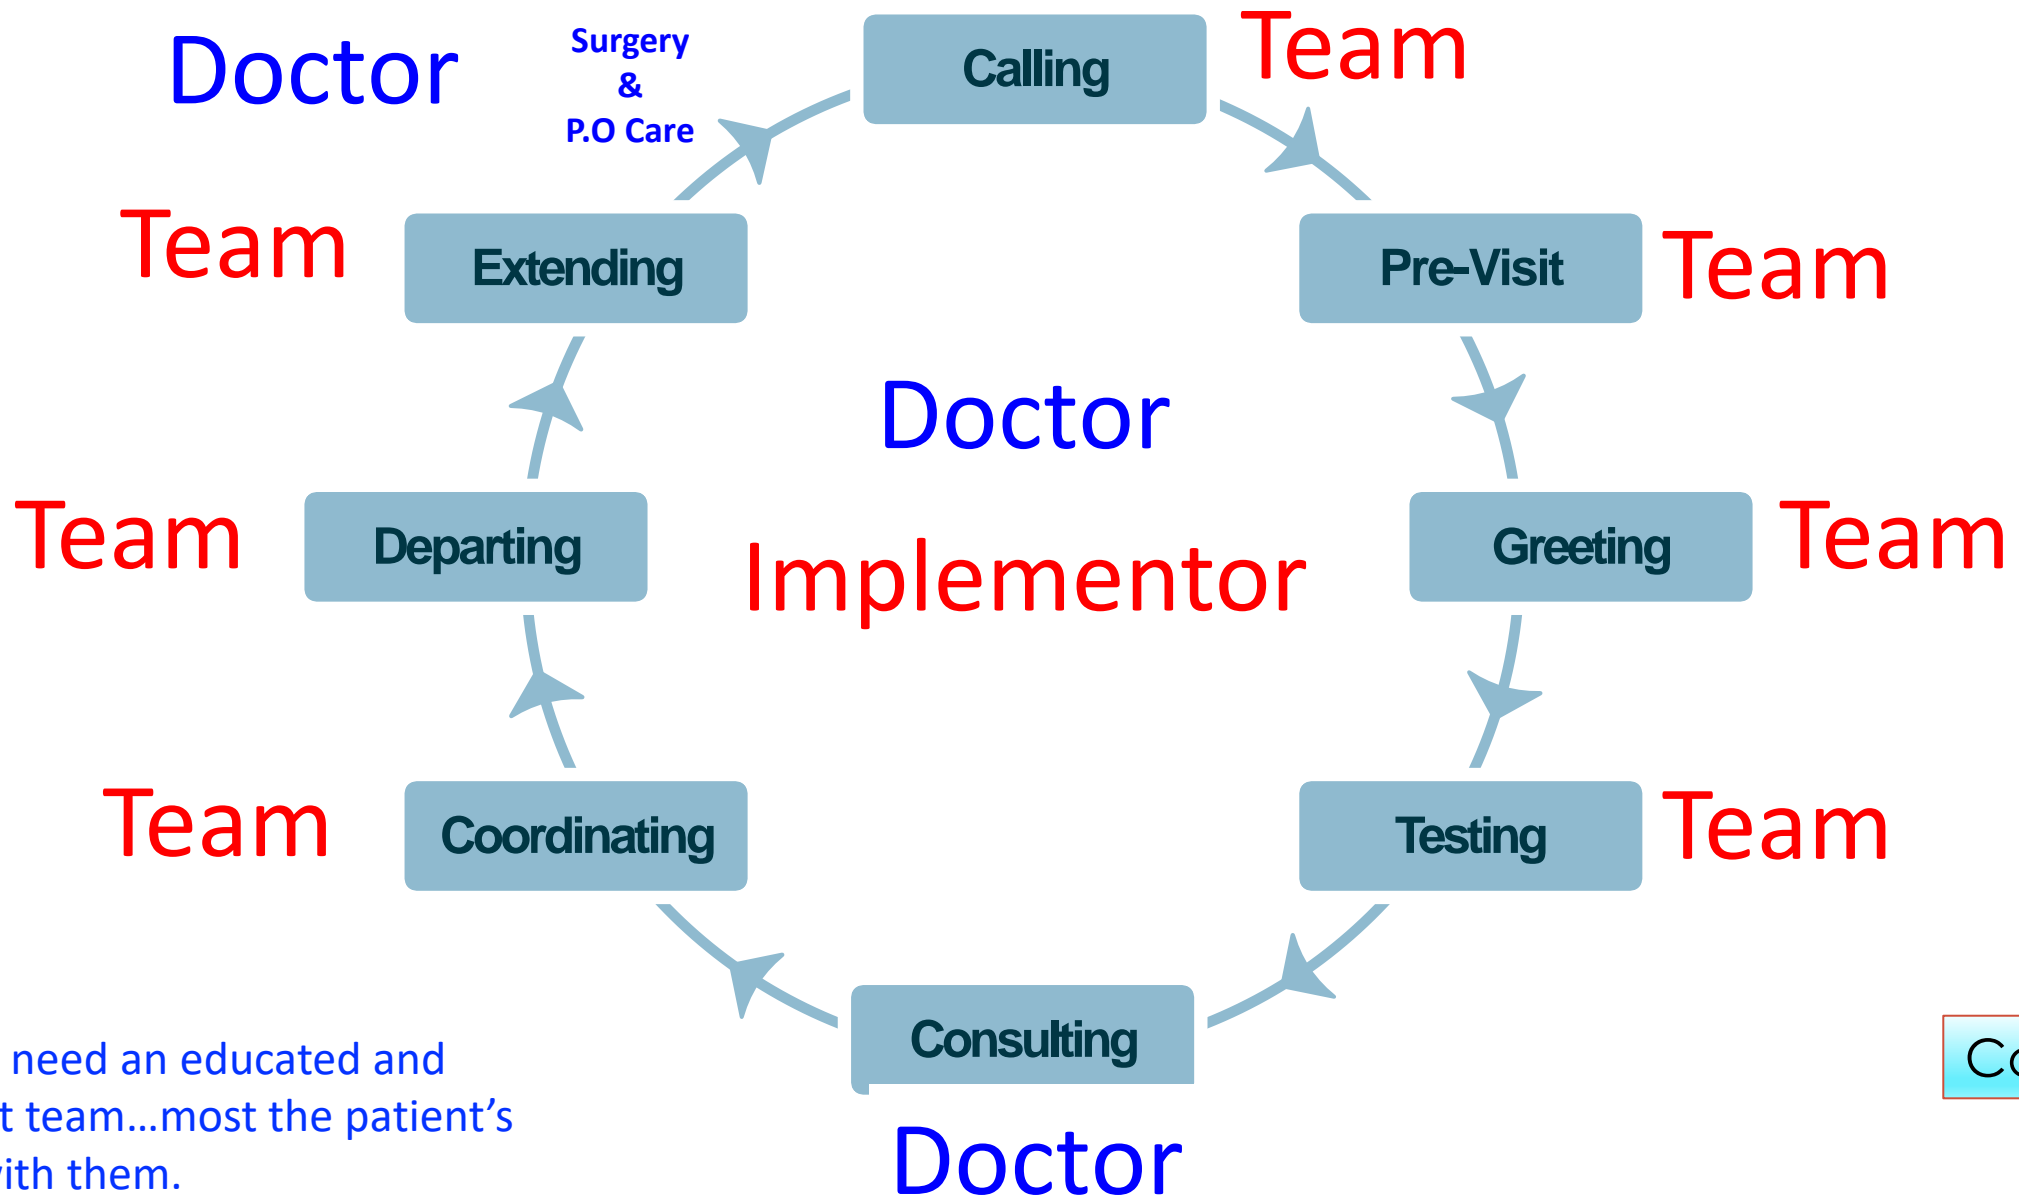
Doctor

Surgery & P.O Care

Calling

Team

Team

Extending

Pre-Visit

Team

Doctor

Team

Departing

Implementor

Greeting

Team

Team

Coordinating

Testing

Team

Consulting

Doctor

need an educated and t team...most the patient's ith them.

Co